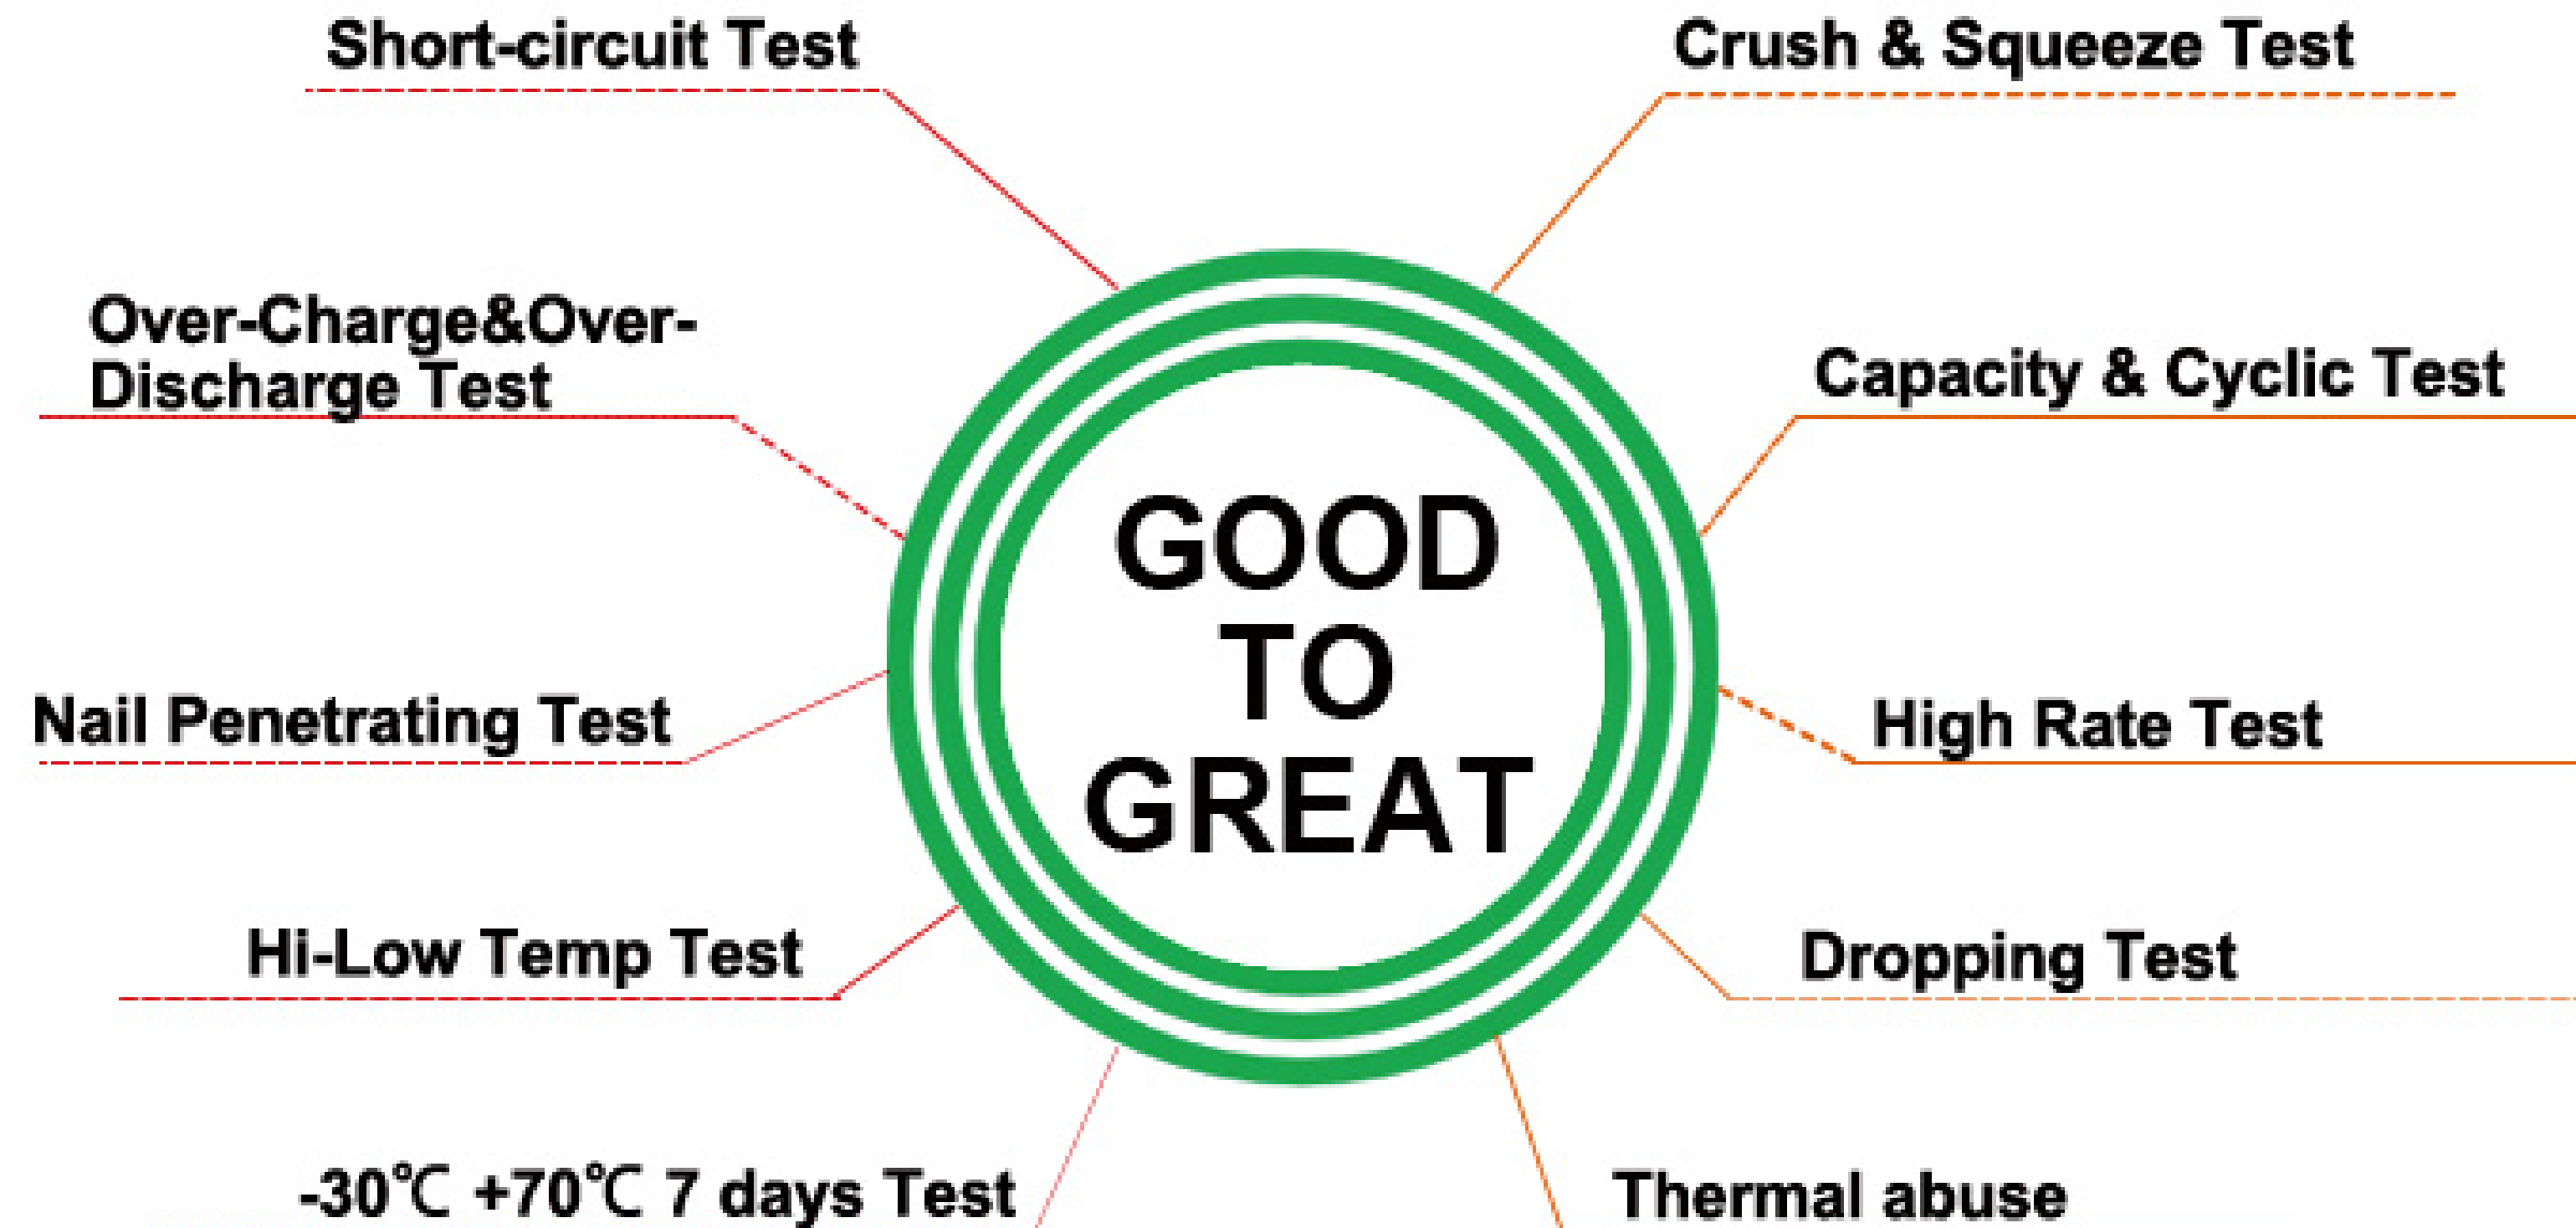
Short-circuit Test

Crush & Squeeze Test

Over-Charge&Over-Discharge Test

Capacity & Cyclic Test

GOOD TO GREAT

Nail Penetrating Test

High Rate Test

Hi-Low Temp Test

Dropping Test

-30℃ +70℃ 7 days Test

Thermal abuse